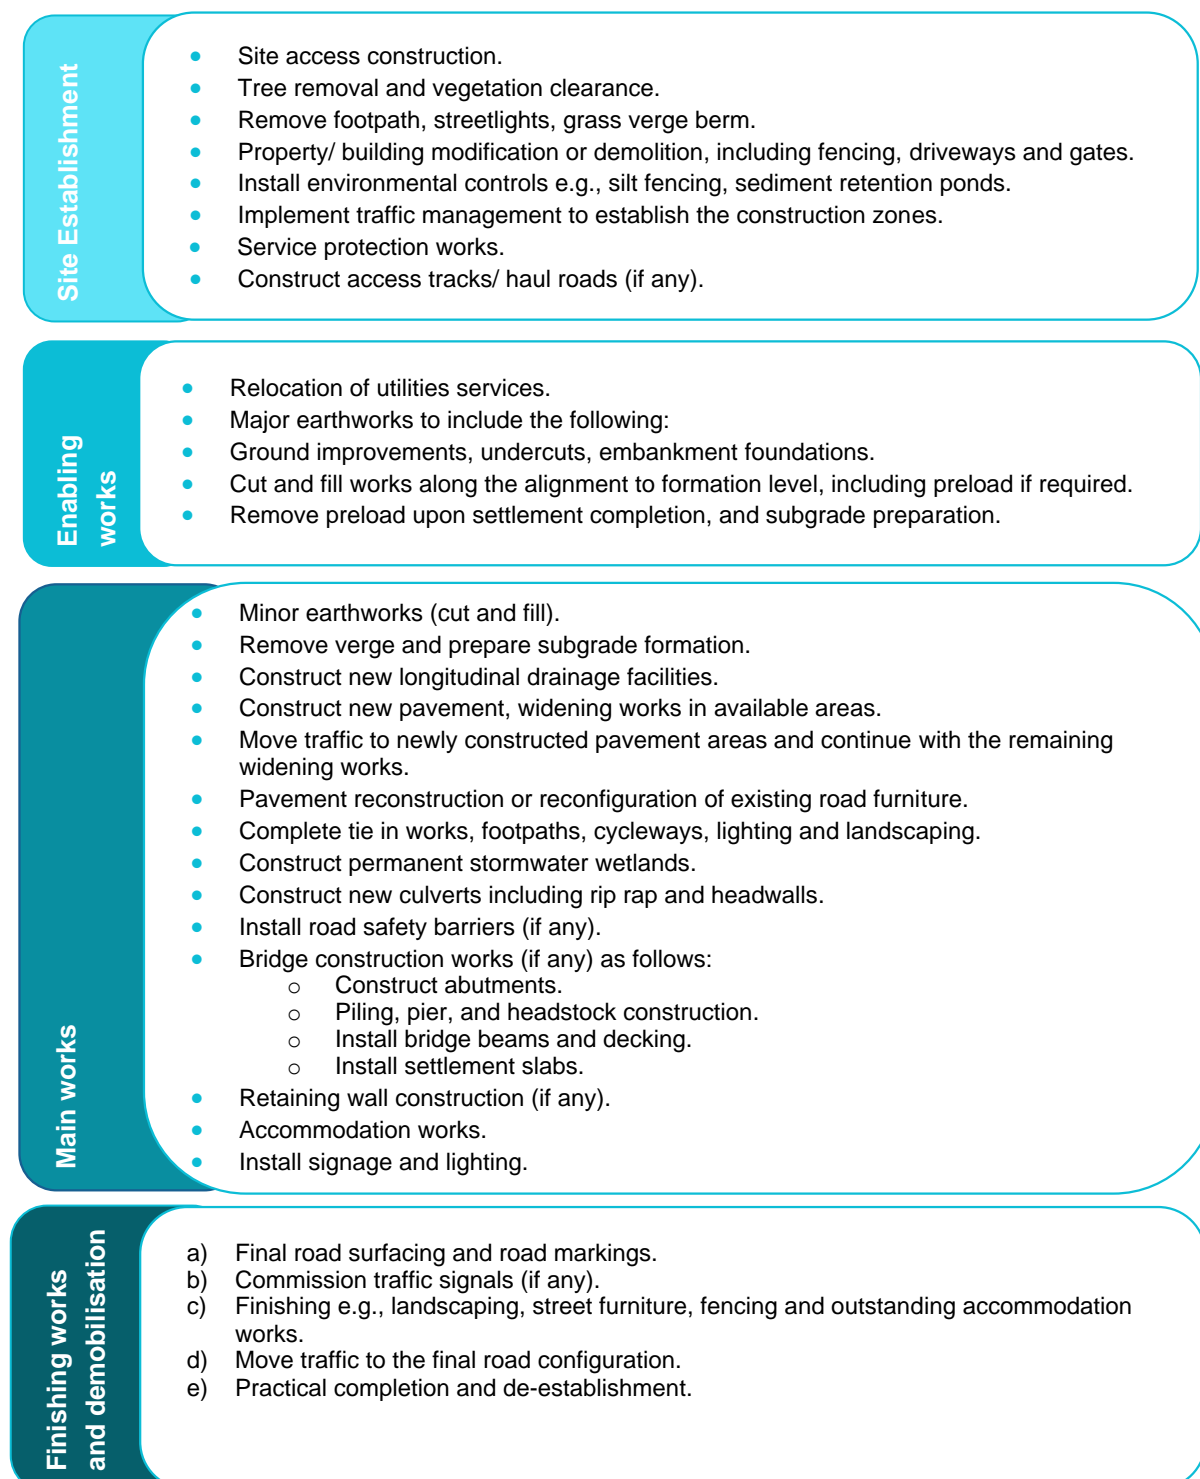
Site Establishment

- Site access construction.
- Tree removal and vegetation clearance.
- Remove footpath, streetlights, grass verge berm.
- Property/ building modification or demolition, including fencing, driveways and gates.
- Install environmental controls e.g., silt fencing, sediment retention ponds.
- Implement traffic management to establish the construction zones.
- Service protection works.
- Construct access tracks/ haul roads (if any).

Enabling works

- Relocation of utilities services.
- Major earthworks to include the following:
- Ground improvements, undercuts, embankment foundations.
- Cut and fill works along the alignment to formation level, including preload if required.
- Remove preload upon settlement completion, and subgrade preparation.

Main works

- Minor earthworks (cut and fill).
- Remove verge and prepare subgrade formation.
- Construct new longitudinal drainage facilities.
- Construct new pavement, widening works in available areas.
- Move traffic to newly constructed pavement areas and continue with the remaining widening works.
- Pavement reconstruction or reconfiguration of existing road furniture.
- Complete tie in works, footpaths, cycleways, lighting and landscaping.
- Construct permanent stormwater wetlands.
- Construct new culverts including rip rap and headwalls.
- Install road safety barriers (if any).
- Bridge construction works (if any) as follows:
  - Construct abutments.
  - Piling, pier, and headstock construction.
  - Install bridge beams and decking.
  - Install settlement slabs.
- Retaining wall construction (if any).
- Accommodation works.
- Install signage and lighting.

Finishing works and demobilisation

a) Final road surfacing and road markings.
b) Commission traffic signals (if any).
c) Finishing e.g., landscaping, street furniture, fencing and outstanding accommodation works.
d) Move traffic to the final road configuration.
e) Practical completion and de-establishment.